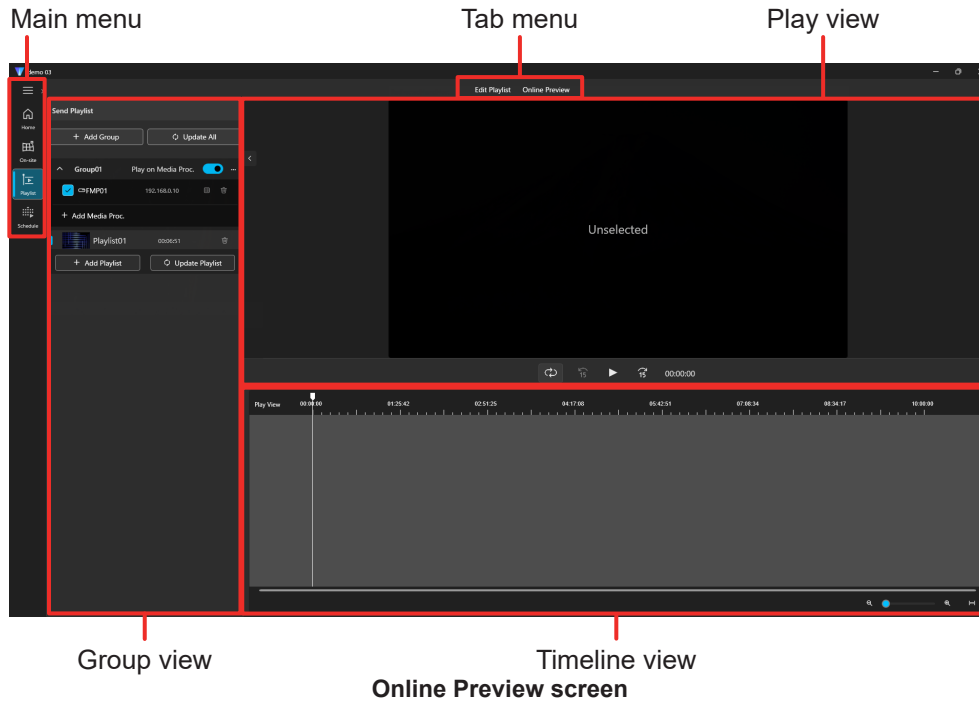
Main menu

Tab menu

Play view

demo 03

Edit Playlist Online Preview

Home

On-site

Playlist

Schedule

Send Playlist

+ Add Group

Update All

Group01

Play on Media Proc.

FMP01

192.168.0.10

+ Add Media Proc.

Playlist01

00:06:51

+ Add Playlist

Update Playlist

Unselected

15

15

00:00:00

Play View

00:00:00

01:25:42

02:51:25

04:17:08

05:42:51

07:08:34

08:34:17

10:00:00

Group view

Timeline view

Online Preview screen